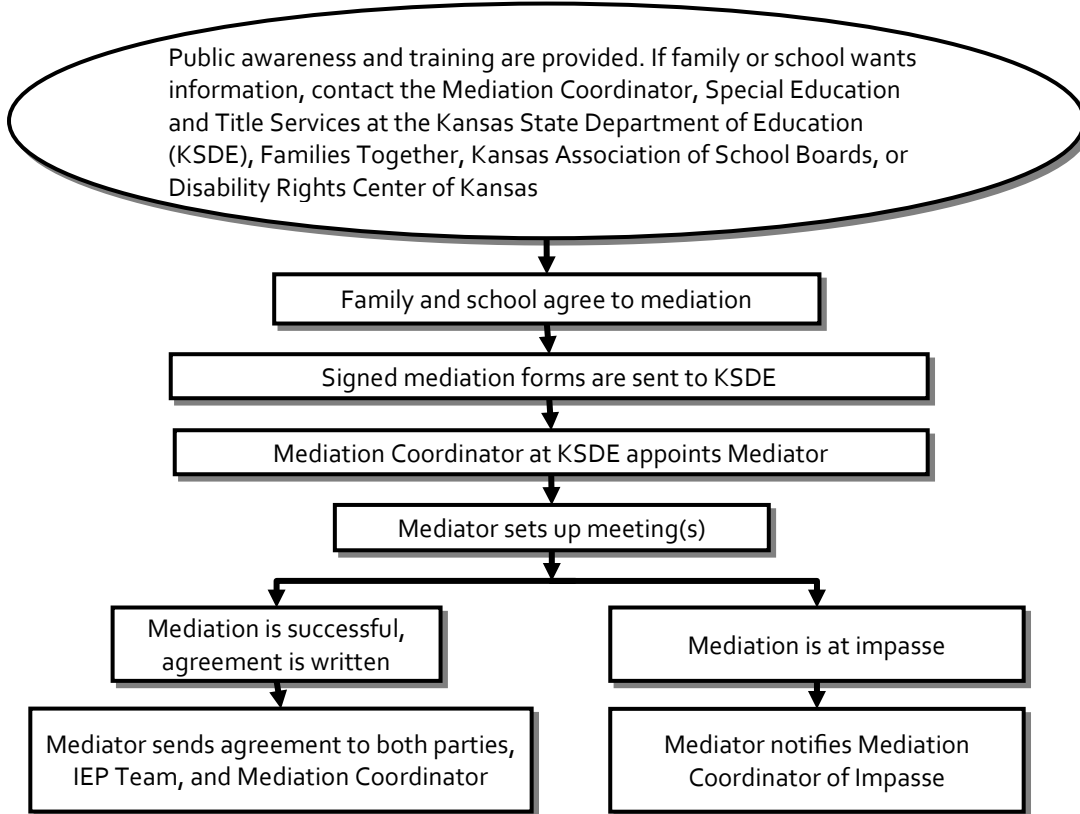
Public awareness and training are provided. If family or school wants information, contact the Mediation Coordinator, Special Education and Title Services at the Kansas State Department of Education (KSDE), Families Together, Kansas Association of School Boards, or Disability Rights Center of Kansas

Family and school agree to mediation

Signed mediation forms are sent to KSDE

Mediation Coordinator at KSDE appoints Mediator

Mediator sets up meeting(s)

Mediation is successful, agreement is written

Mediator sends agreement to both parties, IEP Team, and Mediation Coordinator

Mediation is at impasse

Mediator notifies Mediation Coordinator of Impasse